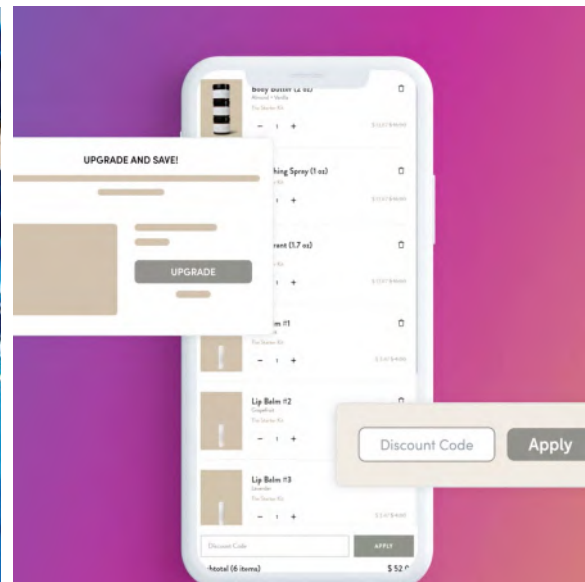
Body Butter (2 oz)
Almond + Vanilla
The Starter Kit
− 1 +
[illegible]

UPGRADE AND SAVE!

UPGRADE

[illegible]thing Spray (1 oz)
− 1 +
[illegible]

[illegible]rant (1.7 oz)
− 1 +
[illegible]

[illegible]m #1
The Starter Kit
− 1 +
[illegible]

Lip Balm #2
Grapefruit
The Starter Kit
− 1 +

Discount Code
Apply

Lip Balm #3
Lavender
The Starter Kit
− 1 +
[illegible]

Discount Code
APPLY
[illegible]total (6 items)
$ 52.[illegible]